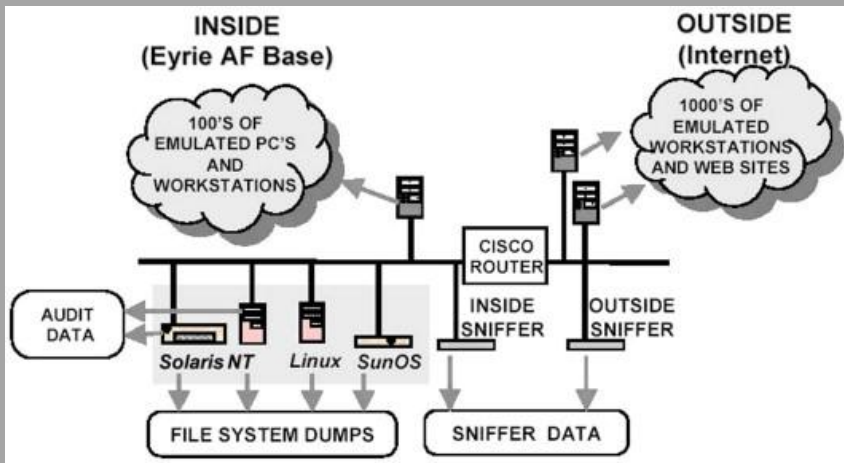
INSIDE
(Eyrie AF Base)

OUTSIDE
(Internet)

100'S OF EMULATED PC'S AND WORKSTATIONS

1000'S OF EMULATED WORKSTATIONS AND WEB SITES

CISCO ROUTER

AUDIT DATA

INSIDE SNIFFER

OUTSIDE SNIFFER

Solaris NT Linux SunOS

FILE SYSTEM DUMPS

SNIFFER DATA